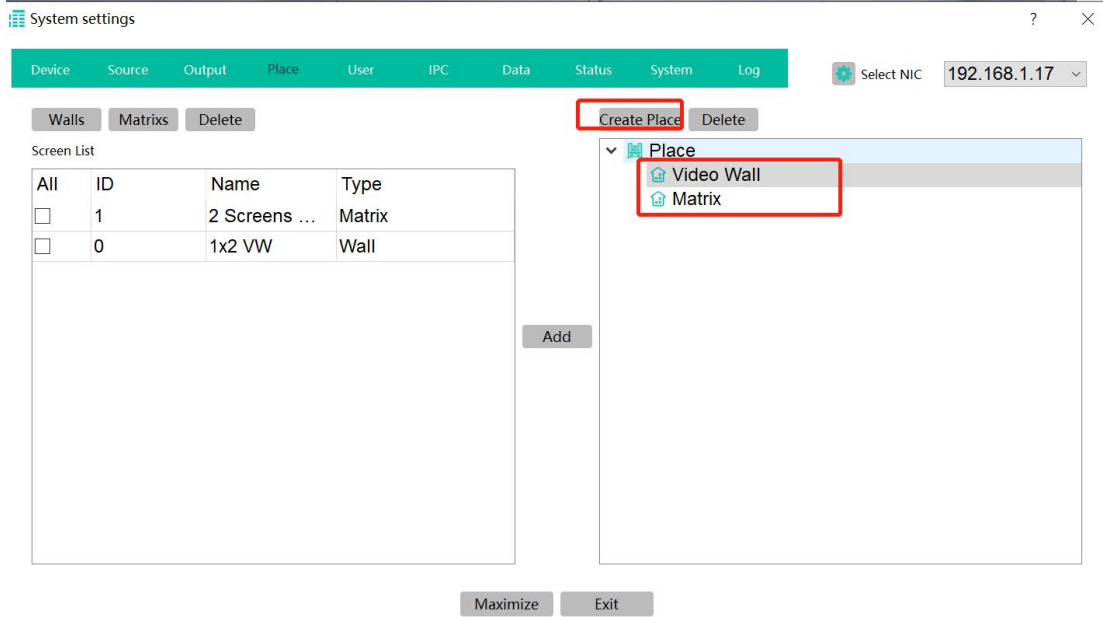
System settings

?

Device Source Output Place User IPC Data Status System Log

Select NIC

192.168.1.17

Walls Matrixs Delete

Create Place Delete

Screen List

| All | ID | Name | Type |
|---|---|---|---|
| ☐ | 1 | 2 Screens … | Matrix |
| ☐ | 0 | 1x2 VW | Wall |

Add

Place
Video Wall
Matrix

Maximize Exit